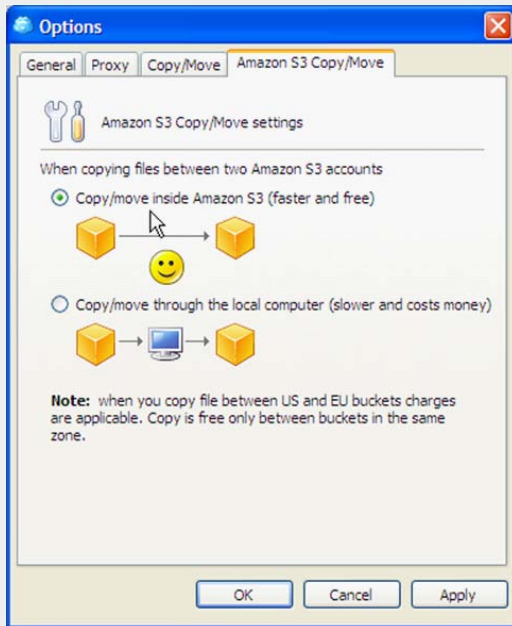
Options

General | Proxy | Copy/Move | Amazon S3 Copy/Move

Amazon S3 Copy/Move settings

When copying files between two Amazon S3 accounts

Copy/move inside Amazon S3 (faster and free)

Copy/move through the local computer (slower and costs money)

**Note:** when you copy file between US and EU buckets charges are applicable. Copy is free only between buckets in the same zone.

OK | Cancel | Apply